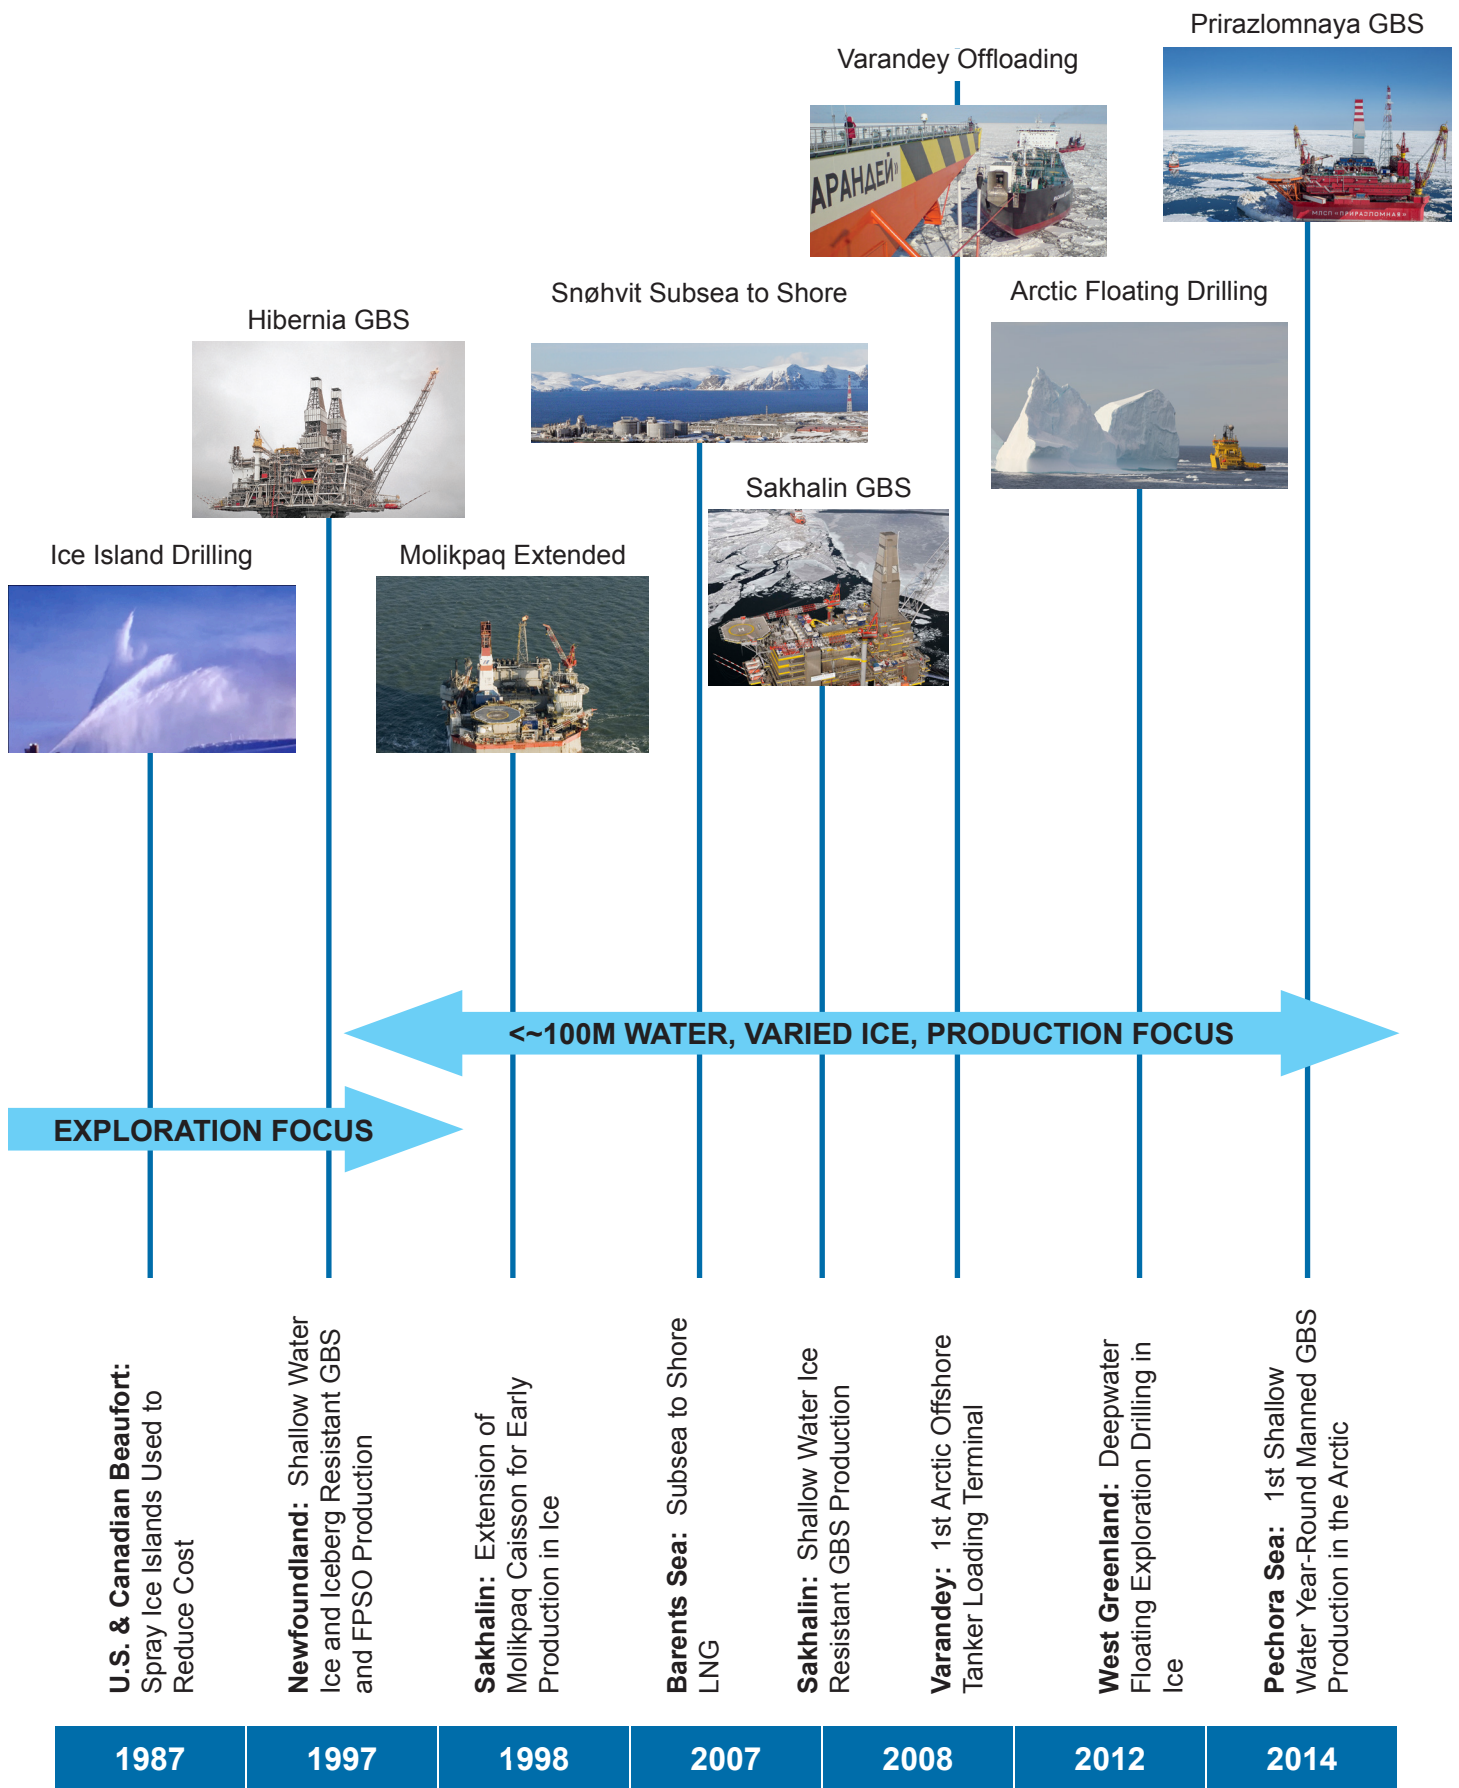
Prirazlomnaya GBS

Varandey Offloading

АРАНДЕЙ

Snøhvit Subsea to Shore

Arctic Floating Drilling

Hibernia GBS

Sakhalin GBS

Ice Island Drilling

Molikpaq Extended

<~100M WATER, VARIED ICE, PRODUCTION FOCUS

EXPLORATION FOCUS

**U.S. & Canadian Beaufort:** Spray Ice Islands Used to Reduce Cost

**Newfoundland:** Shallow Water Ice and Iceberg Resistant GBS and FPSO Production

**Sakhalin:** Extension of Molikpaq Caisson for Early Production in Ice

**Barents Sea:** Subsea to Shore LNG

**Sakhalin:** Shallow Water Ice Resistant GBS Production

**Varandey:** 1st Arctic Offshore Tanker Loading Terminal

**West Greenland:** Deepwater Floating Exploration Drilling in Ice

**Pechora Sea:** 1st Shallow Water Year-Round Manned GBS Production in the Arctic

| 1987 | 1997 | 1998 | 2007 | 2008 | 2012 | 2014 |
|---|---|---|---|---|---|---|